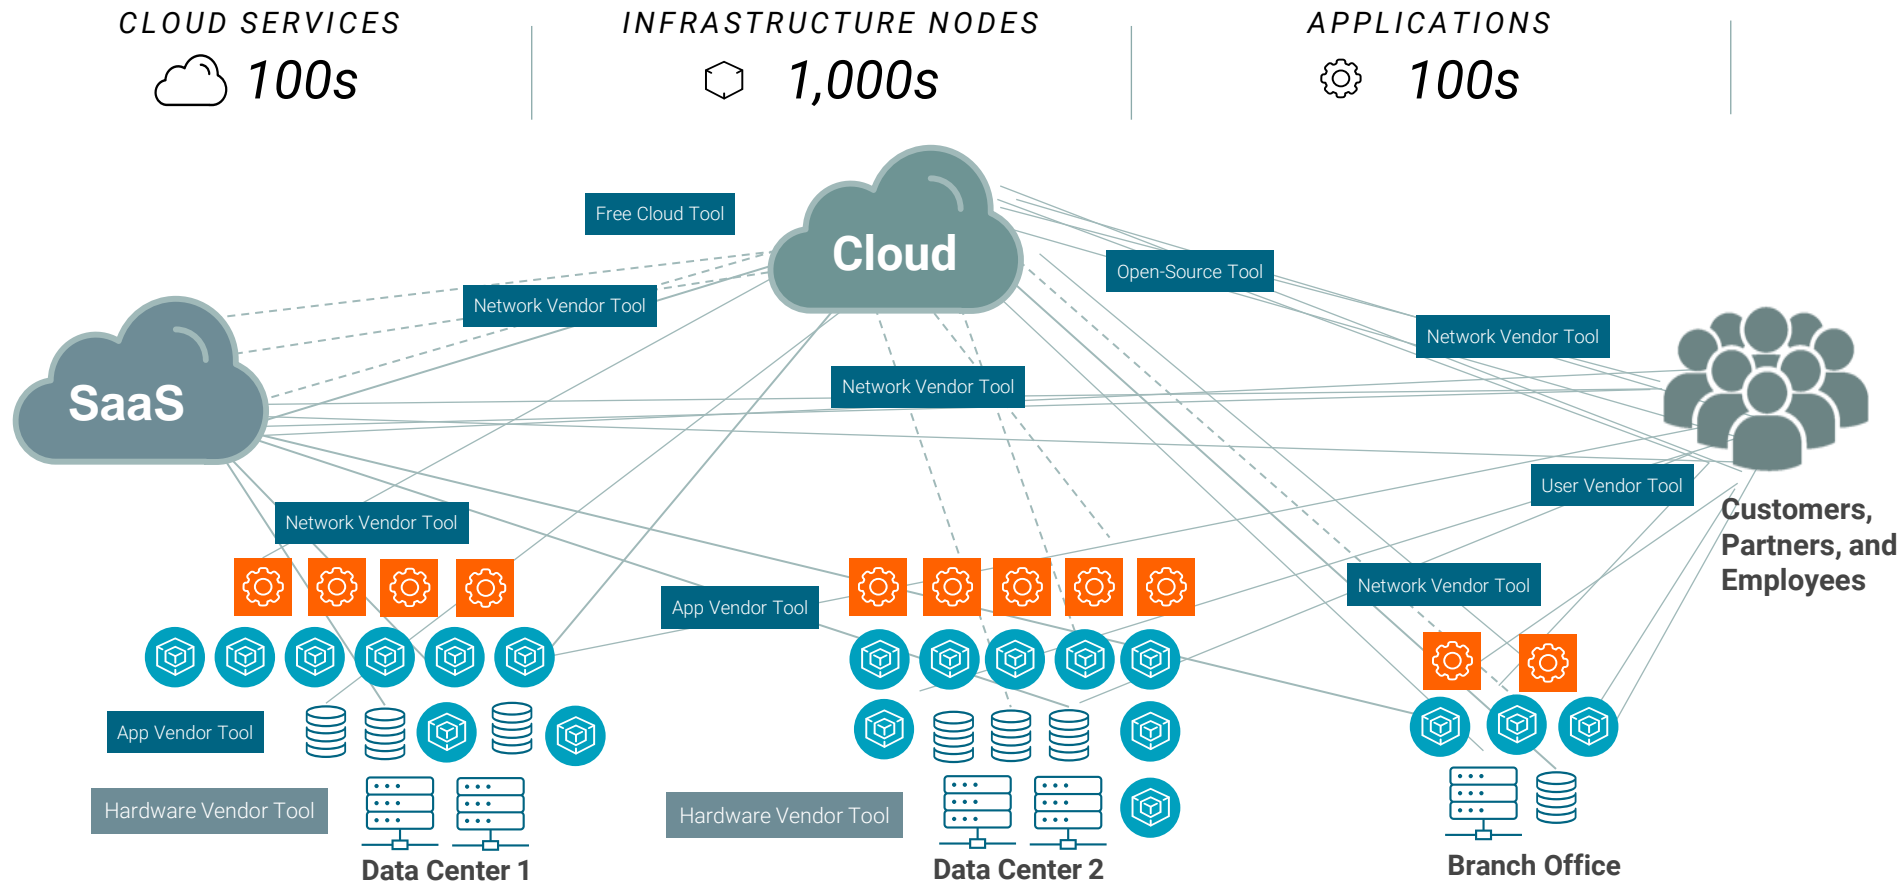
CLOUD SERVICES
100s

INFRASTRUCTURE NODES
1,000s

APPLICATIONS
100s

Free Cloud Tool

Cloud

Open-Source Tool

Network Vendor Tool

SaaS

Network Vendor Tool

Network Vendor Tool

User Vendor Tool

Network Vendor Tool

Customers, Partners, and Employees

App Vendor Tool

Network Vendor Tool

App Vendor Tool

Hardware Vendor Tool

Hardware Vendor Tool

Data Center 1

Data Center 2

Branch Office